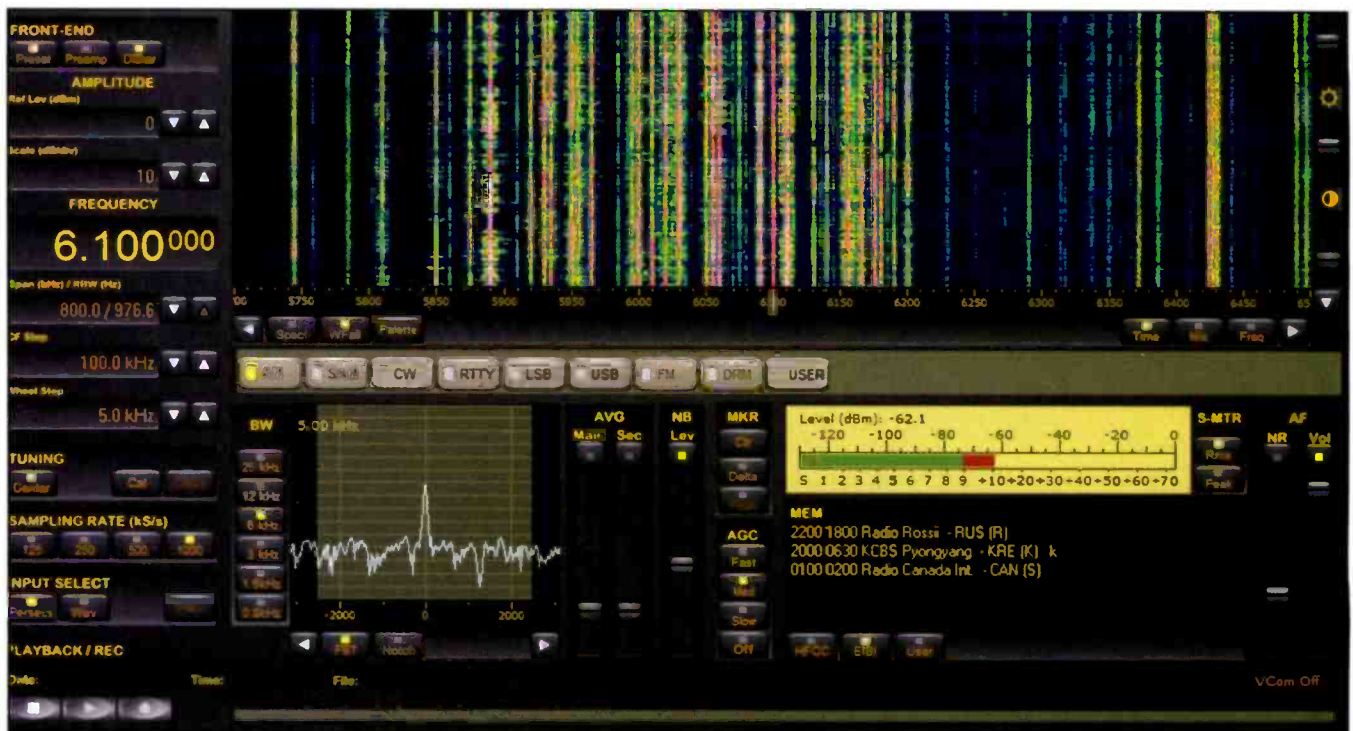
FRONT-END
Presel Preamp Dither
AMPLITUDE
Ref Lev (dBm)
0
Scale (dB/div)
10
FREQUENCY
6.100000
Span (kHz) / RBW (Hz)
800.0 / 976.6
CF Step
100.0 kHz
Wheel Step
5.0 kHz
TUNING
Center Cal
SAMPLING RATE (kS/s)
125 250 500 1000
INPUT SELECT
Perseus Wav
PLAYBACK / REC
Date: Time: File:

5750 5800 5850 5900 5950 6000 6050 6100 6150 6200 6250 6300 6350 6400 6450
Spect W-Fall Palette
Time Freq

AM SAM CW RTTY LSB USB FM DRM USER

BW 5.00 kHz
25 kHz
12 kHz
6 kHz
3 kHz
1.5 kHz
0.8 kHz
-2000 0 2000
FFT Notch

AVG
Main Sec
NB
Lev
MKR
Clr
Delta
AGC
Fast
Med
Slow
Off

Level (dBm): -62.1
-120 -100 -80 -60 -40 -20 0
S 1 2 3 4 5 6 7 8 9 +10 +20 +30 +40 +50 +60 +70
S-MTR
Rms
Peak
AF
NR Vol

MEM
2200 1800 Radio Rossii - RUS (R)
2000 0630 KCBS Pyongyang - KRE (K) k
0100 0200 Radio Canada Int. - CAN (S)

HFCC EiBi User
VCom Off